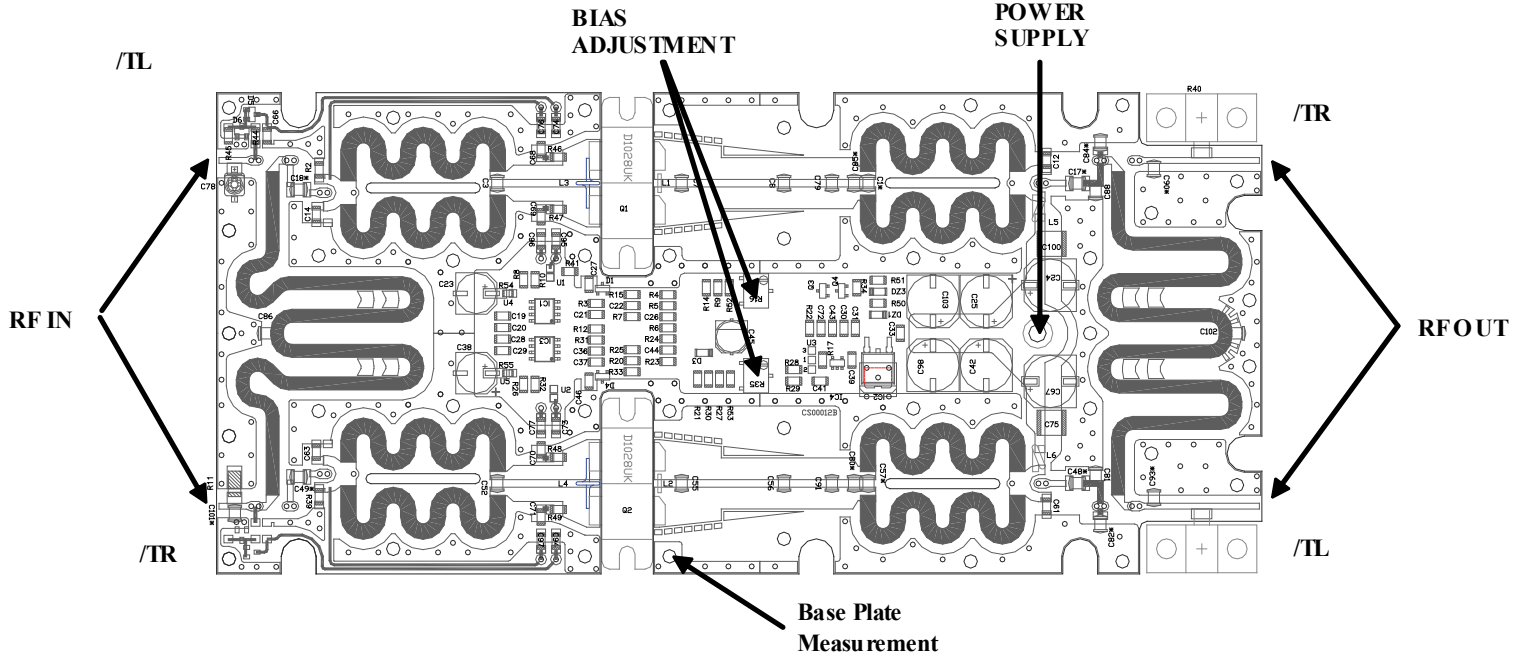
BIAS ADJUSTMENT

POWER SUPPLY

/TL

/TR

RF IN

RF OUT

/TR

/TL

Base Plate Measurement

R40

D1028UK

Q1

D1028UK

Q2

L3

L4

L1

L2

L5

L6

C3

C52

C23

C38

C86

C78

C14

C18

C49

C63

C103

C25

C98

C42

C24

C67

C100

C102

C75

C12

C17

C84

C88

C50

C48

C81

C93

C82

C91

C79

C55

C56

C41

C45

C39

C33

U1

U2

U3

U4

IC1

IC3

IC2

IC4

R3

R4

R5

R6

R7

R12

R14

R15

R16

R17

R20

R21

R22

R23

R24

R25

R27

R28

R29

R30

R31

R33

R35

R41

R46

R47

R48

R49

R50

R51

R53

R54

R55

C19

C20

C21

C22

C26

C27

C28

C29

C36

C37

C44

D1

D3

D4

DZ1

DZ3

Q3

Q4

R2

R11

R39

R45

D6

C66

C2S00128